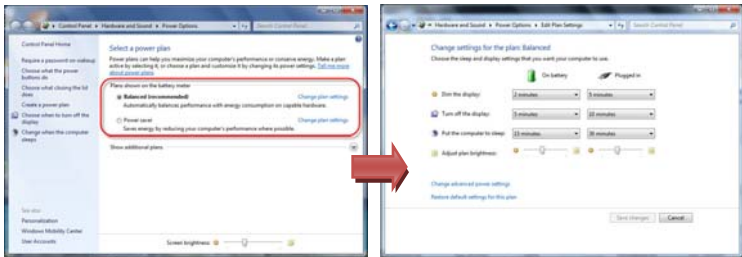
Control Panel ▸ Hardware and Sound ▸ Power Options

Search Control Panel

Control Panel Home

Require a password on wakeup

Choose what the power buttons do

Choose what closing the lid does

Create a power plan

Choose when to turn off the display

Change when the computer sleeps

Select a power plan

Power plans can help you maximize your computer's performance or conserve energy. Make a plan active by selecting it, or choose a plan and customize it by changing its power settings. Tell me more about power plans

Plans shown on the battery meter

Balanced (recommended)

Change plan settings

Automatically balances performance with energy consumption on capable hardware.

Power saver

Change plan settings

Saves energy by reducing your computer's performance where possible.

Show additional plans

See also

Personalization

Windows Mobility Center

User Accounts

Screen brightness:

Hardware and Sound ▸ Power Options ▸ Edit Plan Settings

Search Control Panel

Change settings for the plan: Balanced

Choose the sleep and display settings that you want your computer to use.

On battery

Plugged in

| | On battery | Plugged in |
|---|---|---|
| Dim the display: | 2 minutes | 5 minutes |
| Turn off the display: | 5 minutes | 10 minutes |
| Put the computer to sleep: | 15 minutes | 30 minutes |
| Adjust plan brightness: | | |

Change advanced power settings

Restore default settings for this plan

Save changes

Cancel